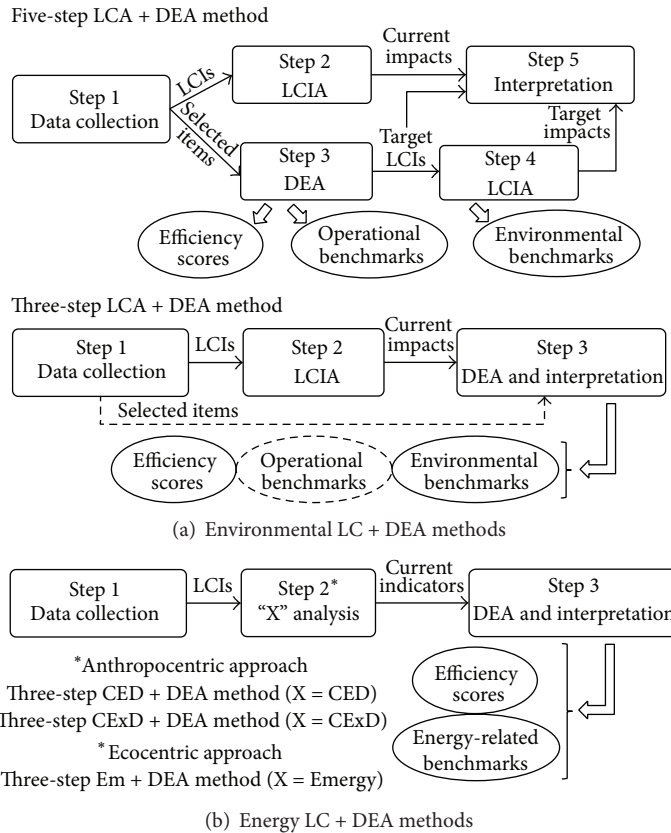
Five-step LCA + DEA method

Step 1
Data collection

LCIs

Selected items

Step 2
LCIA

Current impacts

Step 5
Interpretation

Step 3
DEA

Target LCIs

Step 4
LCIA

Target impacts

Efficiency scores

Operational benchmarks

Environmental benchmarks

Three-step LCA + DEA method

Step 1
Data collection

LCIs

Step 2
LCIA

Current impacts

Step 3
DEA and interpretation

Selected items

Efficiency scores

Operational benchmarks

Environmental benchmarks

(a) Environmental LC + DEA methods

Step 1
Data collection

LCIs

Step 2*
"X" analysis

Current indicators

Step 3
DEA and interpretation

*Anthropocentric approach
Three-step CED + DEA method (X = CED)
Three-step CExD + DEA method (X = CExD)
* Ecocentric approach
Three-step Em + DEA method (X = Emergy)

Efficiency scores

Energy-related benchmarks

(b) Energy LC + DEA methods